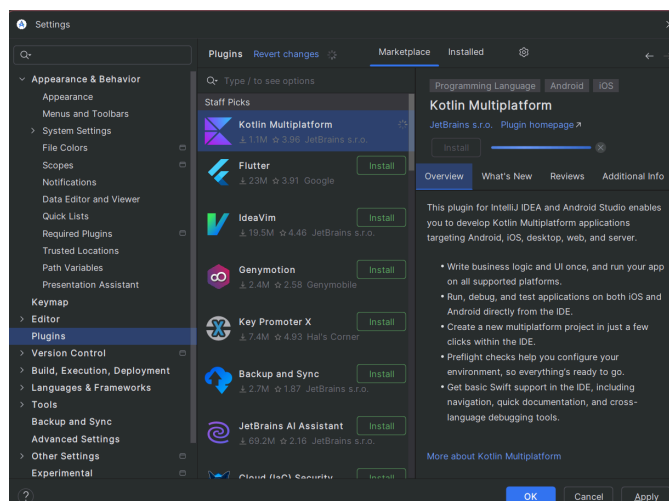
Settings

Appearance & Behavior
Appearance
Menus and Toolbars
System Settings
File Colors
Scopes
Notifications
Data Editor and Viewer
Quick Lists
Required Plugins
Trusted Locations
Path Variables
Presentation Assistant
Keymap
Editor
Plugins
Version Control
Build, Execution, Deployment
Languages & Frameworks
Tools
Backup and Sync
Advanced Settings
Other Settings
Experimental

Plugins Revert changes

Marketplace Installed

Type / to see options

Staff Picks

Kotlin Multiplatform
1.1M 3.96 JetBrains s.r.o.

Flutter
23M 3.91 Google
Install

IdeaVim
19.5M 4.46 JetBrains s.r.o.
Install

Genymotion
2.4M 2.58 Genymobile
Install

Key Promoter X
7.4M 4.93 Hal's Corner
Install

Backup and Sync
2.7M 1.87 JetBrains s.r.o.
Install

JetBrains AI Assistant
69.2M 2.16 JetBrains s.r.o.
Install

Cloud (IaC) Security
Install

Programming Language Android iOS

Kotlin Multiplatform

JetBrains s.r.o. Plugin homepage ↗

Install

Overview What's New Reviews Additional Info

This plugin for IntelliJ IDEA and Android Studio enables you to develop Kotlin Multiplatform applications targeting Android, iOS, desktop, web, and server.

• Write business logic and UI once, and run your app on all supported platforms.
• Run, debug, and test applications on both iOS and Android directly from the IDE.
• Create a new multiplatform project in just a few clicks within the IDE.
• Preflight checks help you configure your environment, so everything's ready to go.
• Get basic Swift support in the IDE, including navigation, quick documentation, and cross-language debugging tools.

More about Kotlin Multiplatform

?

OK Cancel Apply